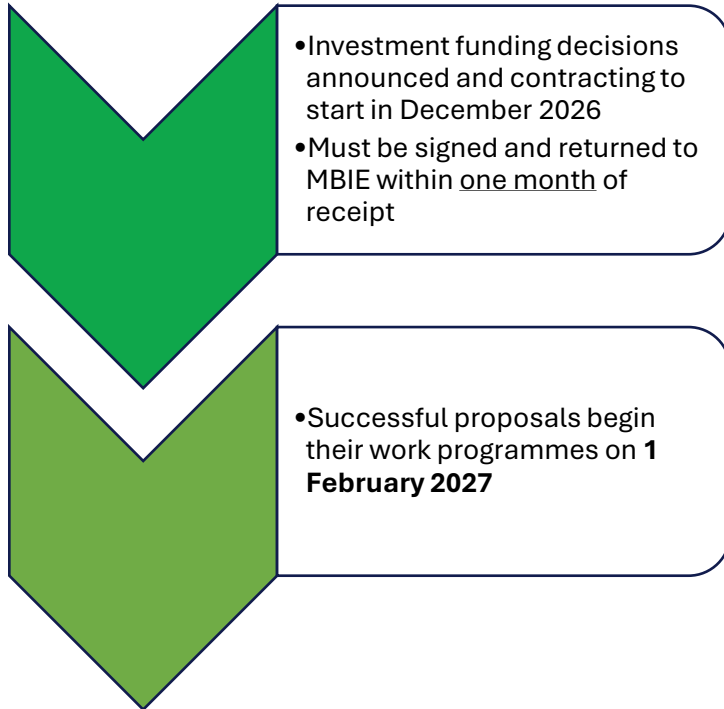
•Investment funding decisions announced and contracting to start in December 2026
•Must be signed and returned to MBIE within one month of receipt

•Successful proposals begin their work programmes on **1 February 2027**